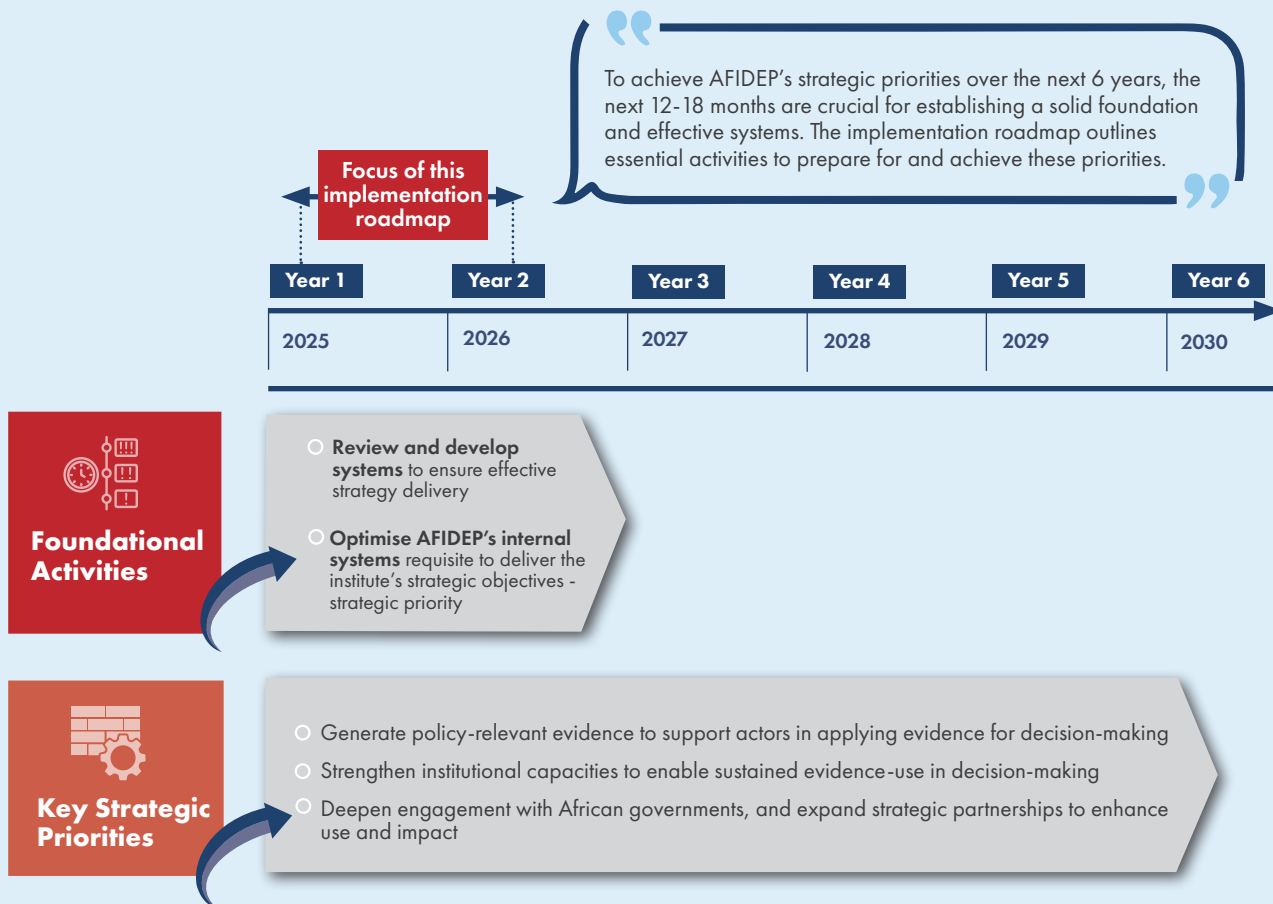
To achieve AFIDEP's strategic priorities over the next 6 years, the next 12-18 months are crucial for establishing a solid foundation and effective systems. The implementation roadmap outlines essential activities to prepare for and achieve these priorities.

Focus of this implementation roadmap

Year 1 Year 2 Year 3 Year 4 Year 5 Year 6

2025 2026 2027 2028 2029 2030

Foundational Activities

Review and develop systems to ensure effective strategy delivery

Optimise AFIDEP's internal systems requisite to deliver the institute's strategic objectives - strategic priority

Key Strategic Priorities

Generate policy-relevant evidence to support actors in applying evidence for decision-making

Strengthen institutional capacities to enable sustained evidence-use in decision-making

Deepen engagement with African governments, and expand strategic partnerships to enhance use and impact